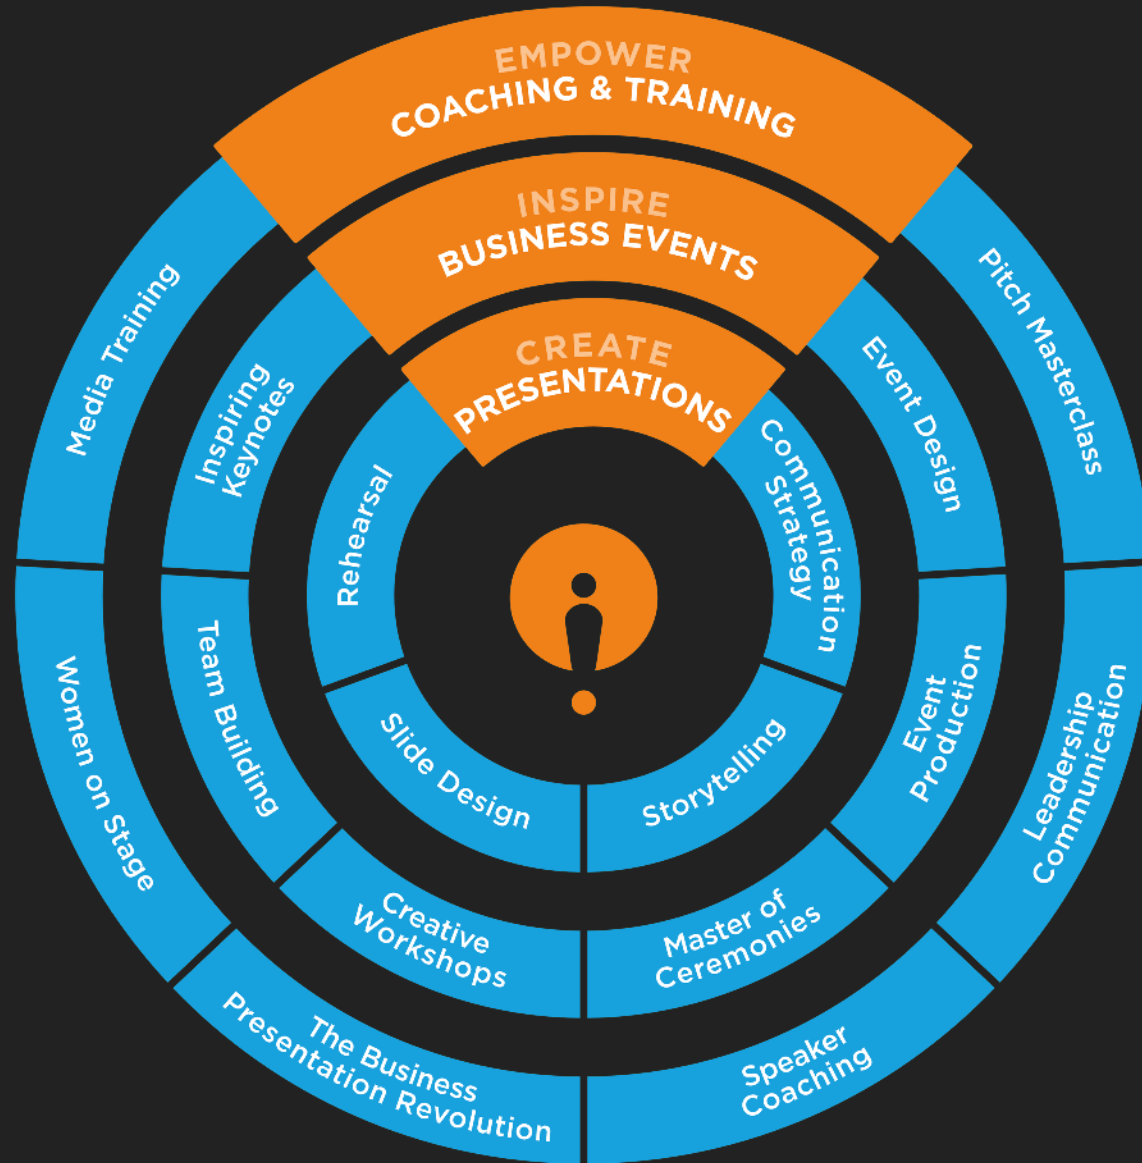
EMPOWER
COACHING & TRAINING

INSPIRE
BUSINESS EVENTS

CREATE
PRESENTATIONS

Media Training

Pitch Masterclass

Inspiring Keynotes

Event Design

Rehearsal

Communication Strategy

Women on Stage

Team Building

Slide Design

Storytelling

Event Production

Leadership Communication

Creative Workshops

Master of Ceremonies

The Business Presentation Revolution

Speaker Coaching